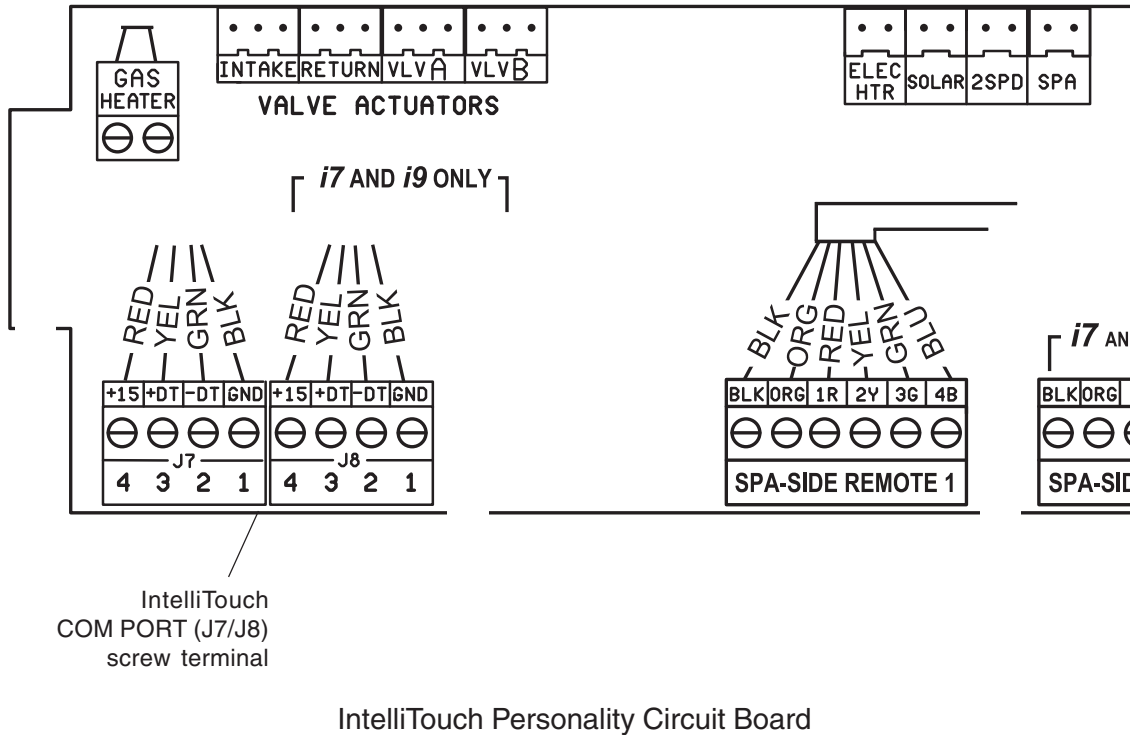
GAS HEATER

INTAKE RETURN VLV A VLV B

VALVE ACTUATORS

ELEC HTR SOLAR 2SPD SPA

*i7* AND *i9* ONLY

RED YEL GRN BLK

RED YEL GRN BLK

+15 +DT -DT GND
J7
4 3 2 1

+15 +DT -DT GND
J8
4 3 2 1

BLK ORG RED YEL GRN BLU

BLK ORG 1R 2Y 3G 4B

SPA-SIDE REMOTE 1

*i7* AN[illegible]

BLK ORG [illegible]

SPA-SID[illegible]

IntelliTouch
COM PORT (J7/J8)
screw terminal

IntelliTouch Personality Circuit Board